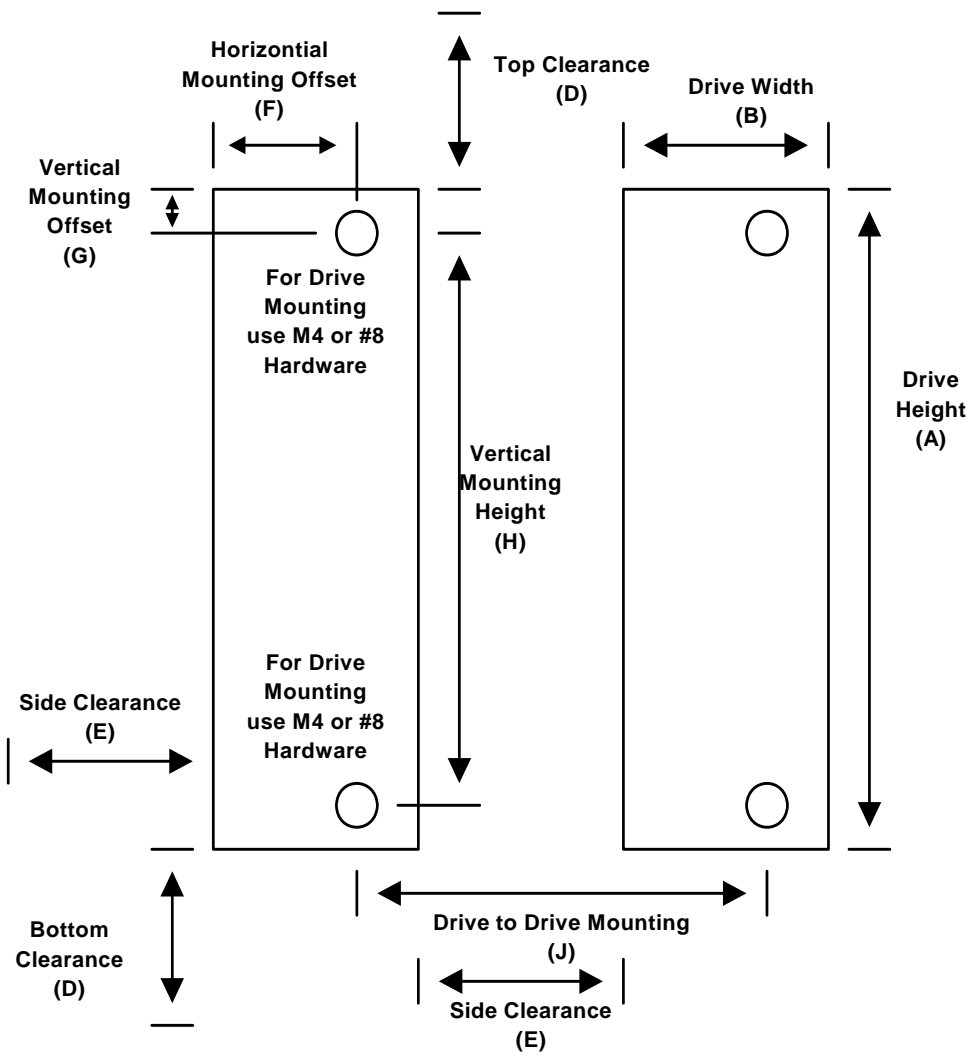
Horizontial Mounting Offset (F)

Top Clearance (D)

Drive Width (B)

Vertical Mounting Offset (G)

For Drive Mounting use M4 or #8 Hardware

Drive Height (A)

Vertical Mounting Height (H)

For Drive Mounting use M4 or #8 Hardware

Side Clearance (E)

Bottom Clearance (D)

Drive to Drive Mounting (J)

Side Clearance (E)